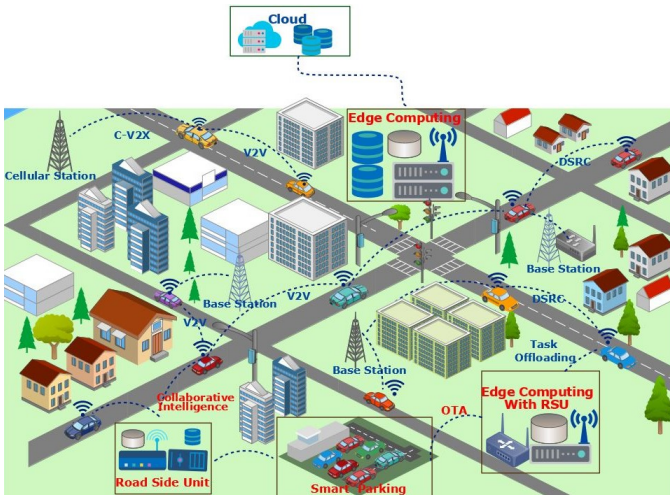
Cloud

Edge Computing

C-V2X

V2V

DSRC

Cellular Station

Base Station

V2V

Base Station

DSRC

V2V

Task Offloading

Base Station

Collaborative Intelligence

OTA

Edge Computing With RSU

Road Side Unit

Smart Parking